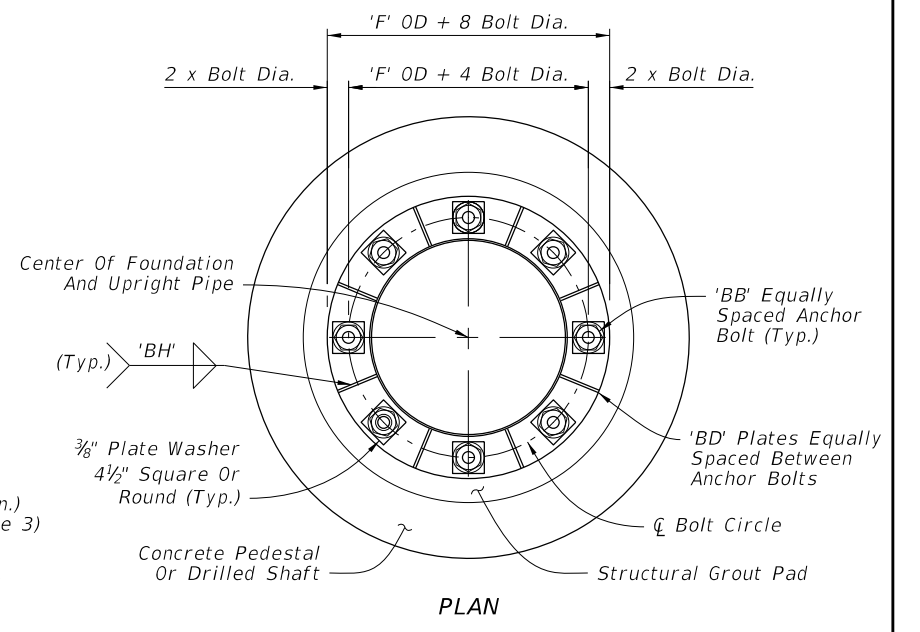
'F' OD + 8 Bolt Dia.

2 x Bolt Dia.

'F' OD + 4 Bolt Dia.

2 x Bolt Dia.

Center Of Foundation And Upright Pipe

'BB' Equally Spaced Anchor Bolt (Typ.)

(Typ.)

'BH'

$\frac{3}{8}$" Plate Washer $4\frac{1}{2}$" Square Or Round (Typ.)

'BD' Plates Equally Spaced Between Anchor Bolts

n.)

e 3)

℄ Bolt Circle

Concrete Pedestal Or Drilled Shaft

Structural Grout Pad

PLAN